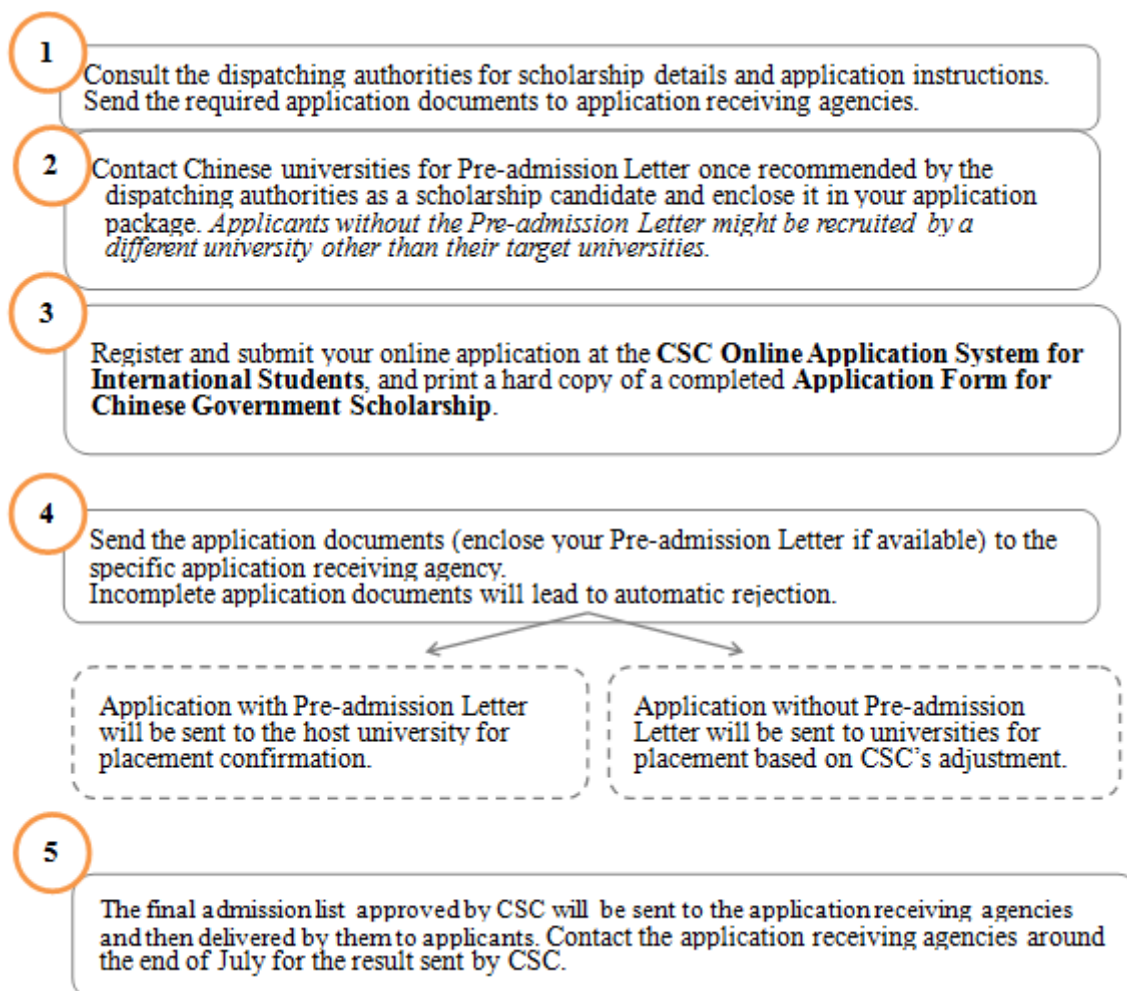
1

Consult the dispatching authorities for scholarship details and application instructions. Send the required application documents to application receiving agencies.

2

Contact Chinese universities for Pre-admission Letter once recommended by the dispatching authorities as a scholarship candidate and enclose it in your application package. *Applicants without the Pre-admission Letter might be recruited by a different university other than their target universities.*

3

Register and submit your online application at the **CSC Online Application System for International Students**, and print a hard copy of a completed **Application Form for Chinese Government Scholarship**.

4

Send the application documents (enclose your Pre-admission Letter if available) to the specific application receiving agency.
Incomplete application documents will lead to automatic rejection.

Application with Pre-admission Letter will be sent to the host university for placement confirmation.

Application without Pre-admission Letter will be sent to universities for placement based on CSC's adjustment.

5

The final admission list approved by CSC will be sent to the application receiving agencies and then delivered by them to applicants. Contact the application receiving agencies around the end of July for the result sent by CSC.